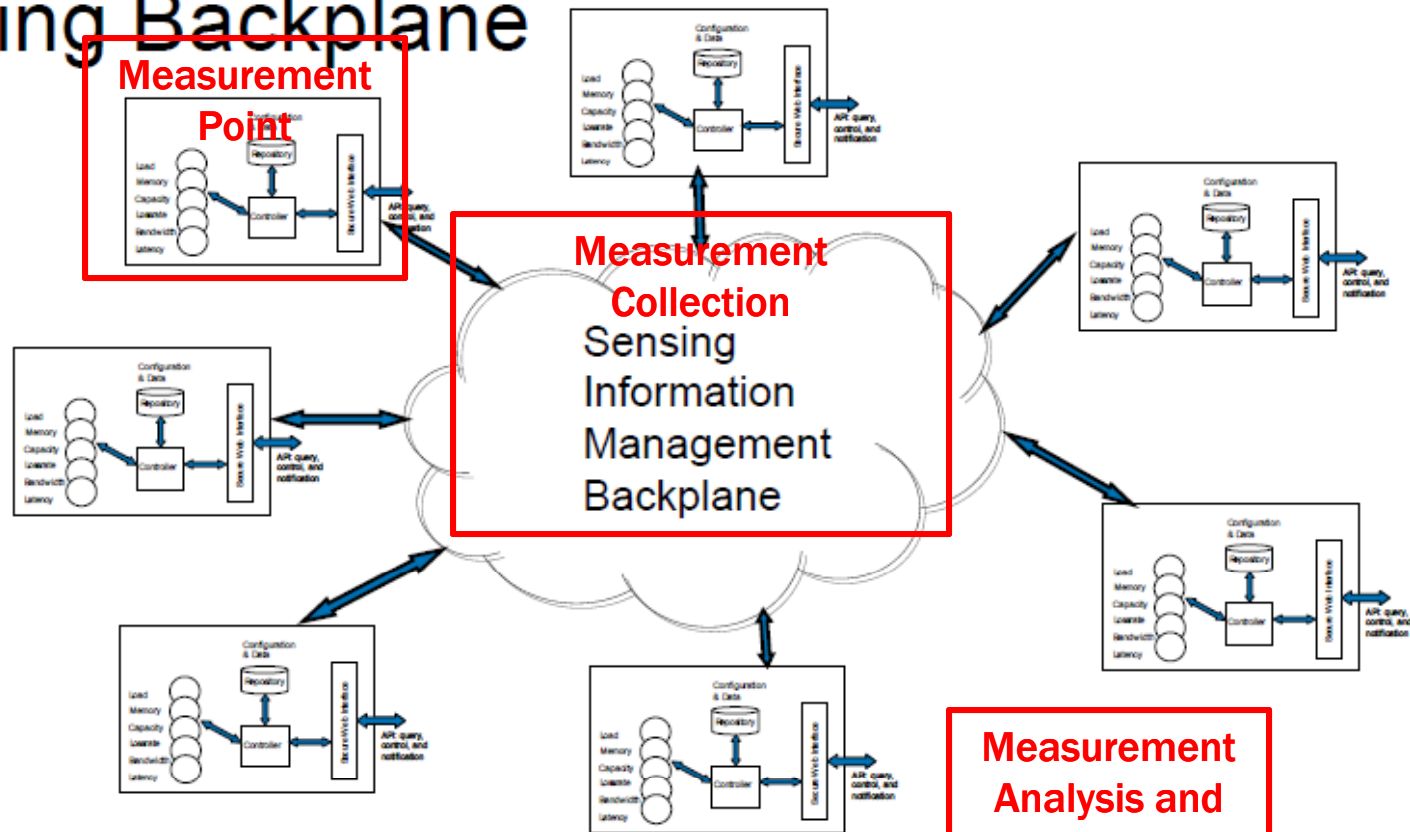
ing Backplane

Measurement Point

Configuration & Data
Repository
Load
Memory
Capacity
Losrate
Bandwidth
Latency
Controller
Secure Web Interface
API: query, control, and notification

Configuration & Data
Repository
Load
Memory
Capacity
Losrate
Bandwidth
Latency
Controller
Secure Web Interface
API: query, control, and notification

Measurement Collection
Sensing Information Management Backplane

Configuration & Data
Repository
Load
Memory
Capacity
Losrate
Bandwidth
Latency
Controller
Secure Web Interface
API: query, control, and notification

Configuration & Data
Repository
Load
Memory
Capacity
Losrate
Bandwidth
Latency
Controller
Secure Web Interface
API: query, control, and notification

Configuration & Data
Repository
Load
Memory
Capacity
Losrate
Bandwidth
Latency
Controller
Secure Web Interface
API: query, control, and notification

Configuration & Data
Repository
Load
Memory
Capacity
Losrate
Bandwidth
Latency
Controller
Secure Web Interface
API: query, control, and notification

Configuration & Data
Repository
Load
Memory
Capacity
Losrate
Bandwidth
Latency
Controller
Secure Web Interface
API: query, control, and notification

Measurement Analysis and